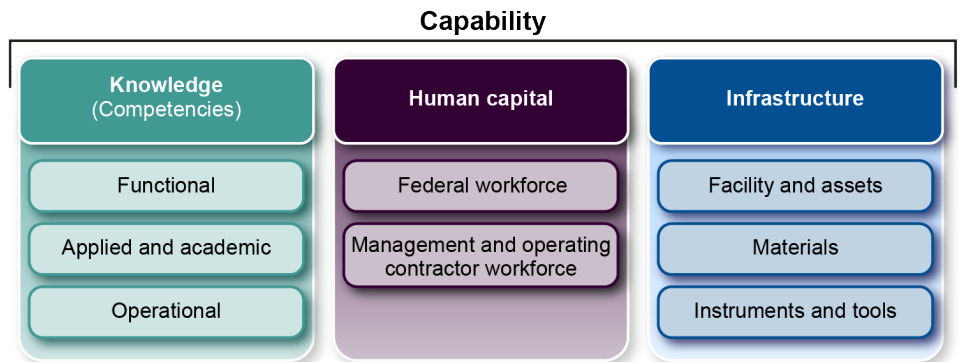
Capability

Knowledge
(Competencies)

Functional

Applied and academic

Operational

Human capital

Federal workforce

Management and operating contractor workforce

Infrastructure

Facility and assets

Materials

Instruments and tools